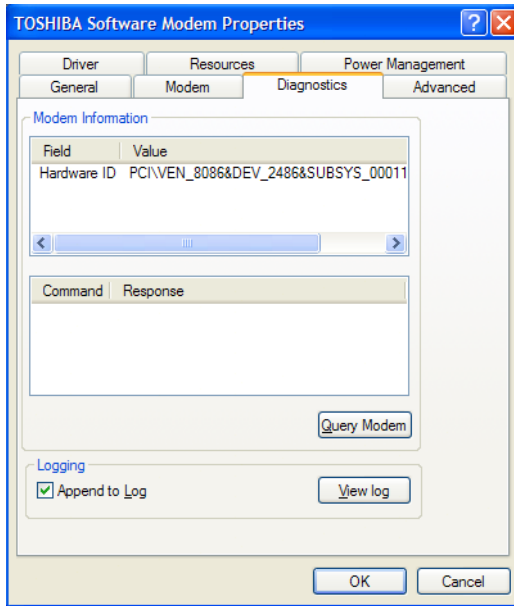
TOSHIBA Software Modem Properties

?

X

Driver

Resources

Power Management

General

Modem

Diagnostics

Advanced

Modem Information

| Field | Value |
|---|---|
| Hardware ID | PCI\VEN_8086&DEV_2486&SUBSYS_00011 |

| Command | Response |
|---|---|

Query Modem

Logging

Append to Log

View log

OK

Cancel